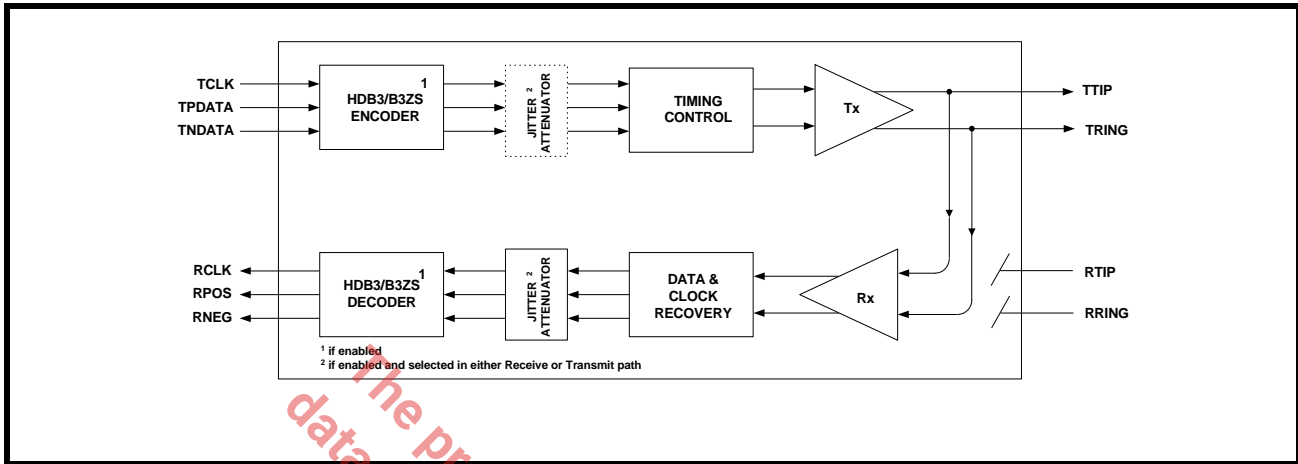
TCLK
TPDATA
TNDATA

HDB3/B3ZS ENCODER $^1$

JITTER $^2$ ATTENUATOR

TIMING CONTROL

Tx

TTIP
TRING

RCLK
RPOS
RNEG

HDB3/B3ZS DECODER $^1$

JITTER $^2$ ATTENUATOR

DATA & CLOCK RECOVERY

Rx

RTIP
RRING

$^1$ if enabled
$^2$ if enabled and selected in either Receive or Transmit path

The pr
data